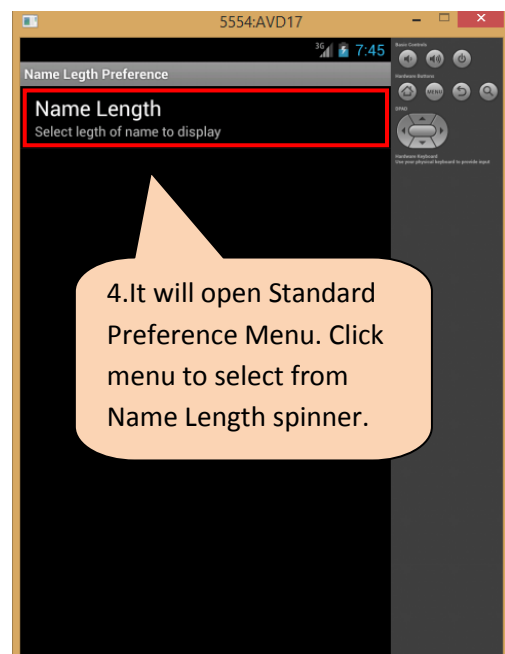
5554:AVD17

3G 7:45

Name Legth Preference

Name Length
Select legth of name to display

4.It will open Standard Preference Menu. Click menu to select from Name Length spinner.

Basic Controls

Hardware Buttons

MENU

DPAD

Hardware Keyboard
Use your physical keyboard to provide input